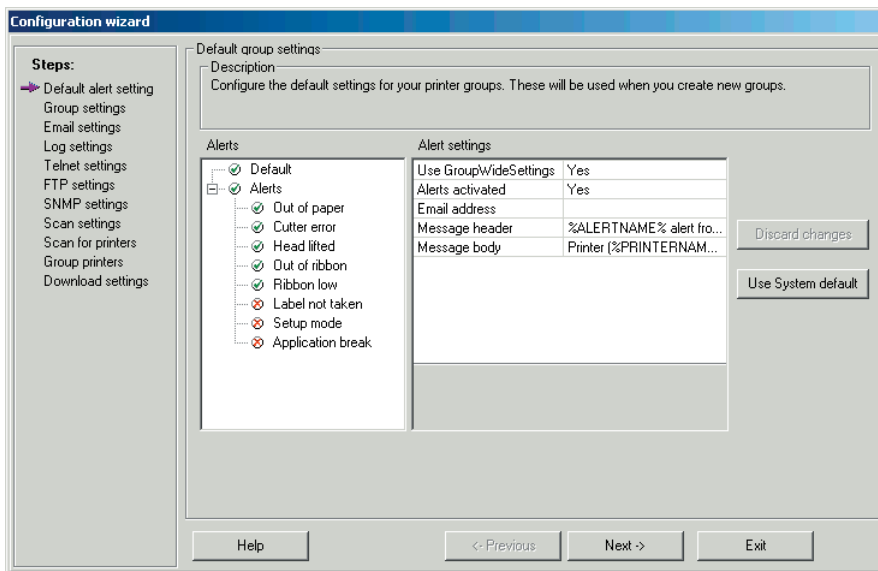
Configuration wizard

Steps:
Default alert setting
Group settings
Email settings
Log settings
Telnet settings
FTP settings
SNMP settings
Scan settings
Scan for printers
Group printers
Download settings

Default group settings
Description
Configure the default settings for your printer groups. These will be used when you create new groups.

Alerts
Default
Alerts
Out of paper
Cutter error
Head lifted
Out of ribbon
Ribbon low
Label not taken
Setup mode
Application break

Alert settings

| | |
|---|---|
| Use GroupWideSettings | Yes |
| Alerts activated | Yes |
| Email address | |
| Message header | %ALERTNAME% alert fro... |
| Message body | Printer (%PRINTERNAM... |

Discard changes
Use System default

Help
<- Previous
Next ->
Exit